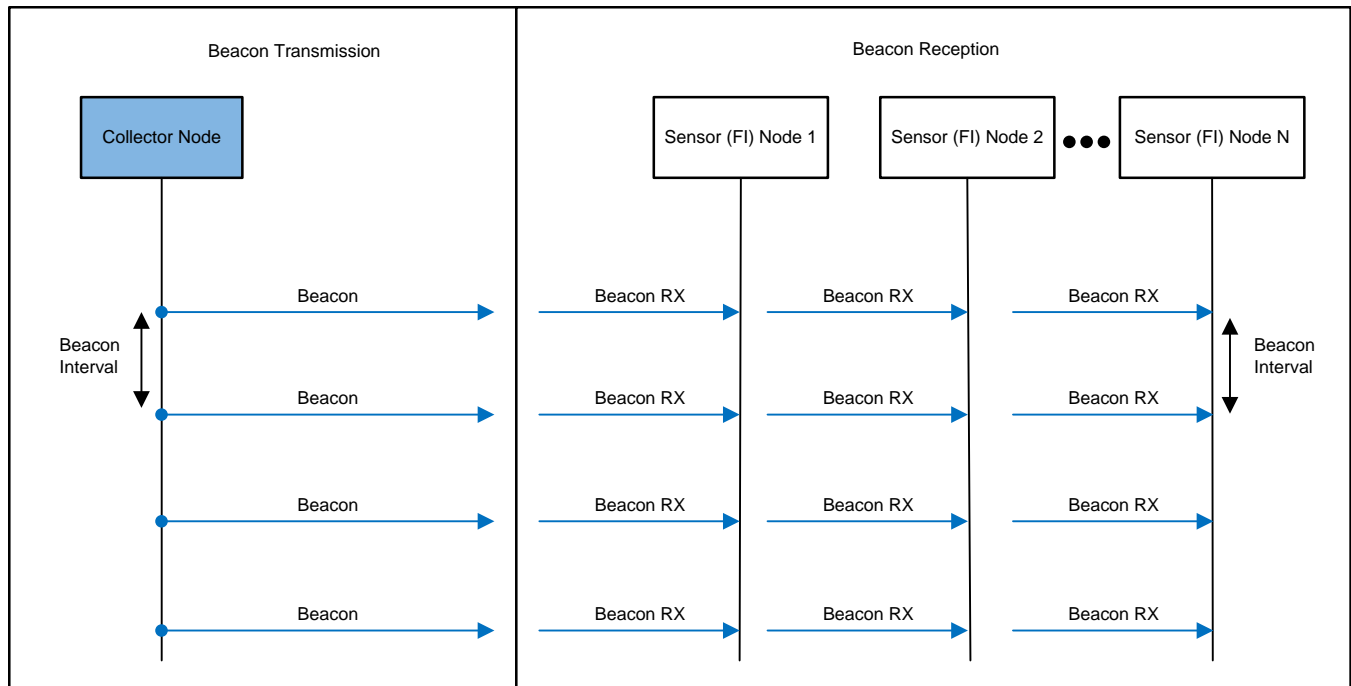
Beacon Transmission

Beacon Reception

Collector Node

Sensor (FI) Node 1

Sensor (FI) Node 2

Sensor (FI) Node N

Beacon

Beacon RX

Beacon RX

Beacon RX

Beacon Interval

Beacon Interval

Beacon

Beacon RX

Beacon RX

Beacon RX

Beacon

Beacon RX

Beacon RX

Beacon RX

Beacon

Beacon RX

Beacon RX

Beacon RX